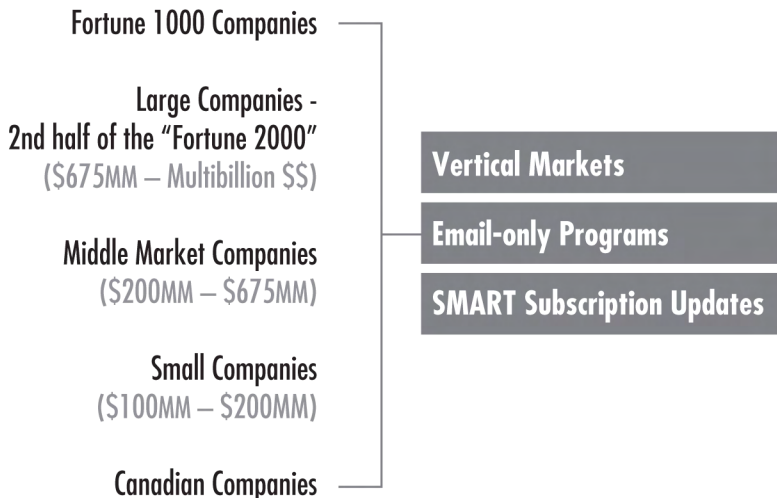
Fortune 1000 Companies

Large Companies - 2nd half of the “Fortune 2000” (\$675MM – Multibillion \$\$)

Middle Market Companies (\$200MM – \$675MM)

Small Companies (\$100MM – \$200MM)

Canadian Companies

Vertical Markets

Email-only Programs

SMART Subscription Updates